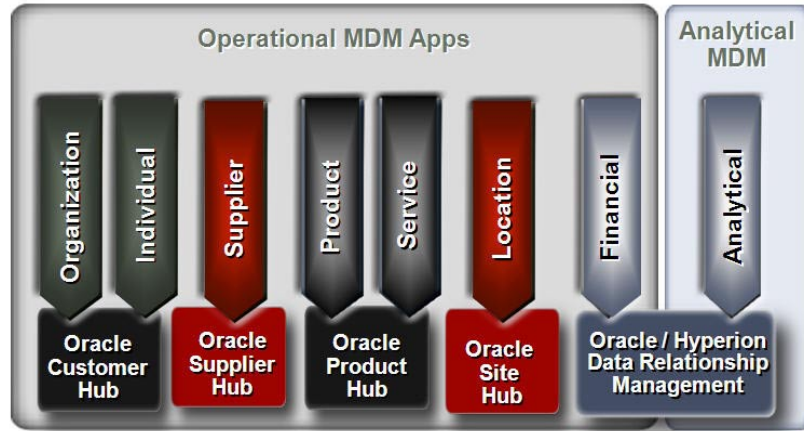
Operational MDM Apps

Analytical MDM

Organization

Individual

Supplier

Product

Service

Location

Financial

Analytical

Oracle Customer Hub

Oracle Supplier Hub

Oracle Product Hub

Oracle Site Hub

Oracle / Hyperion Data Relationship Management